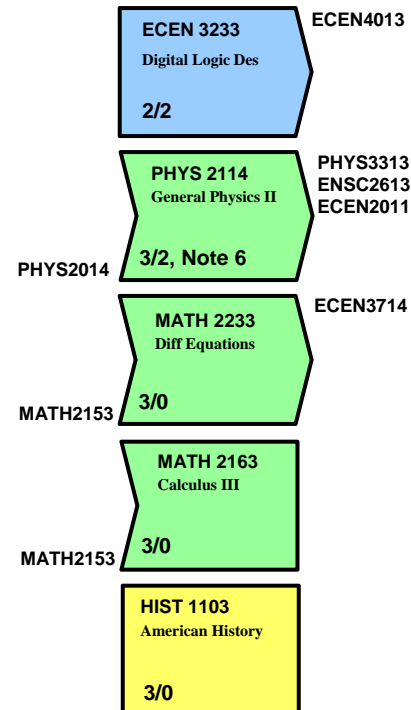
ECEN 3233
Digital Logic Des
2/2
ECEN4013

PHYS 2114
General Physics II
3/2, Note 6
PHYS3313
ENSC2613
ECEN2011
PHYS2014

MATH 2233
Diff Equations
3/0
ECEN3714
MATH2153

MATH 2163
Calculus III
3/0
MATH2153

HIST 1103
American History
3/0